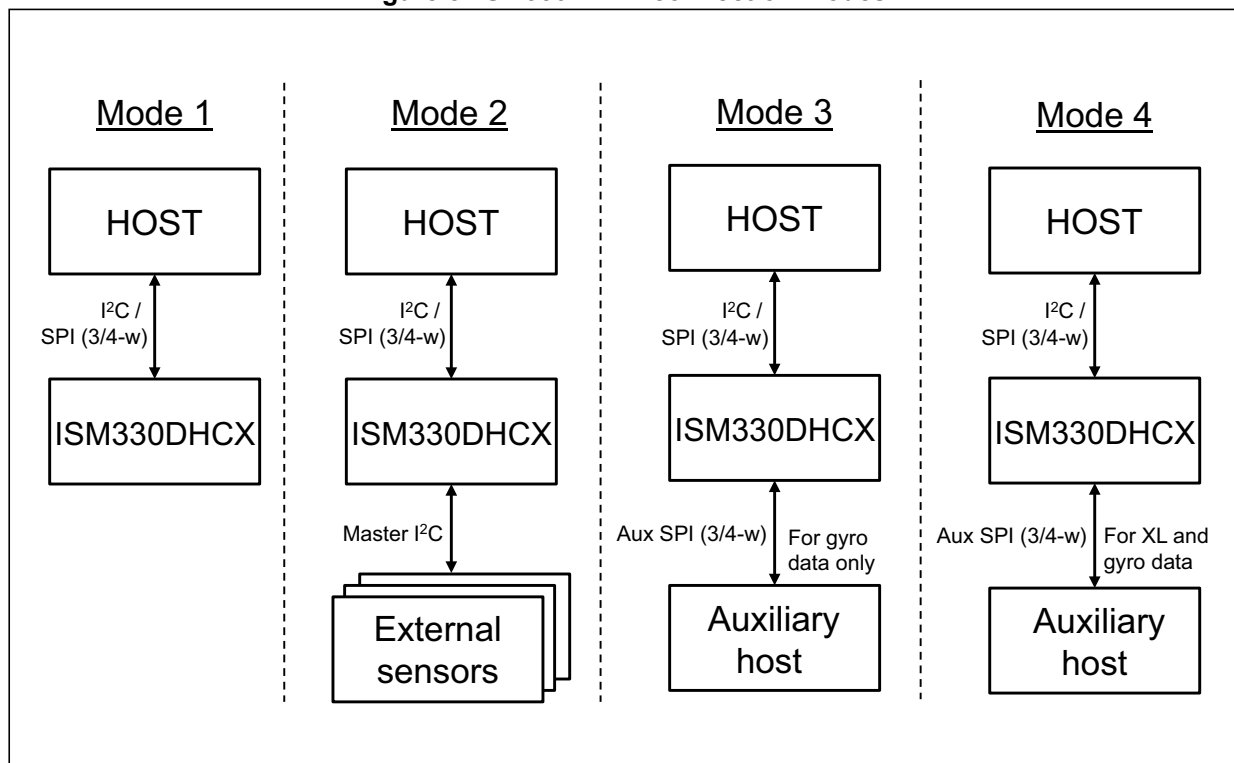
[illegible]

Mode 1

HOST

$I^2C$ / SPI (3/4-w)

ISM330DHCX

Mode 2

HOST

$I^2C$ / SPI (3/4-w)

ISM330DHCX

Master $I^2C$

External sensors

Mode 3

HOST

$I^2C$ / SPI (3/4-w)

ISM330DHCX

Aux SPI (3/4-w)

For gyro data only

Auxiliary host

Mode 4

HOST

$I^2C$ / SPI (3/4-w)

ISM330DHCX

Aux SPI (3/4-w)

For XL and gyro data

Auxiliary host